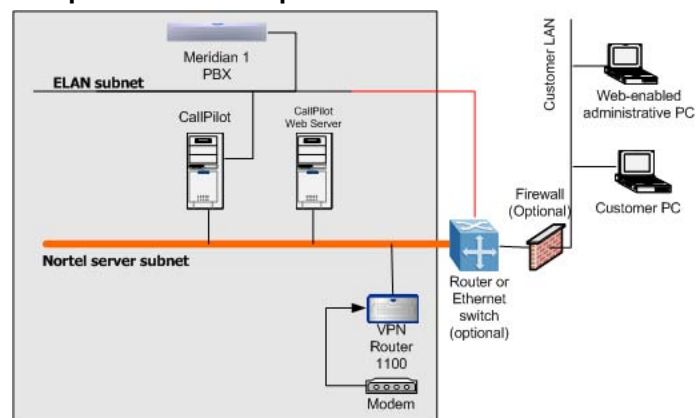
Meridian 1 PBX

ELAN subnet

CallPilot

CallPilot Web Server

Customer LAN

Web-enabled administrative PC

Firewall (Optional)

Customer PC

Nortel server subnet

Router or Ethernet switch (optional)

VPN Router 1100

Modem